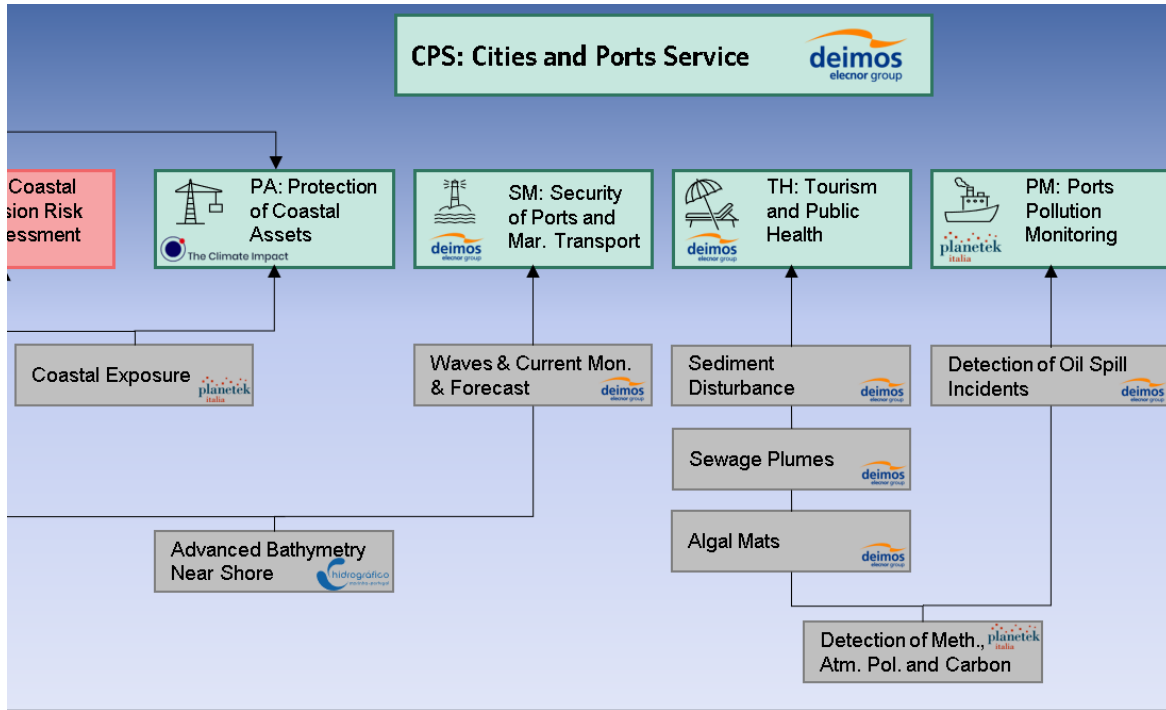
CPS: Cities and Ports Service
deimos
elecnor group

Coastal
sion Risk
essment

PA: Protection of Coastal Assets
The Climate Impact

SM: Security of Ports and Mar. Transport
deimos
elecnor group

TH: Tourism and Public Health
deimos
elecnor group

PM: Ports Pollution Monitoring
planetek
italia

Coastal Exposure
planetek
italia

Waves & Current Mon. & Forecast
deimos
elecnor group

Sediment Disturbance
deimos
elecnor group

Detection of Oil Spill Incidents
deimos
elecnor group

Sewage Plumes
deimos
elecnor group

Algal Mats
deimos
elecnor group

Advanced Bathymetry Near Shore
hidrográfico

Detection of Meth., Atm. Pol. and Carbon
planetek
italia